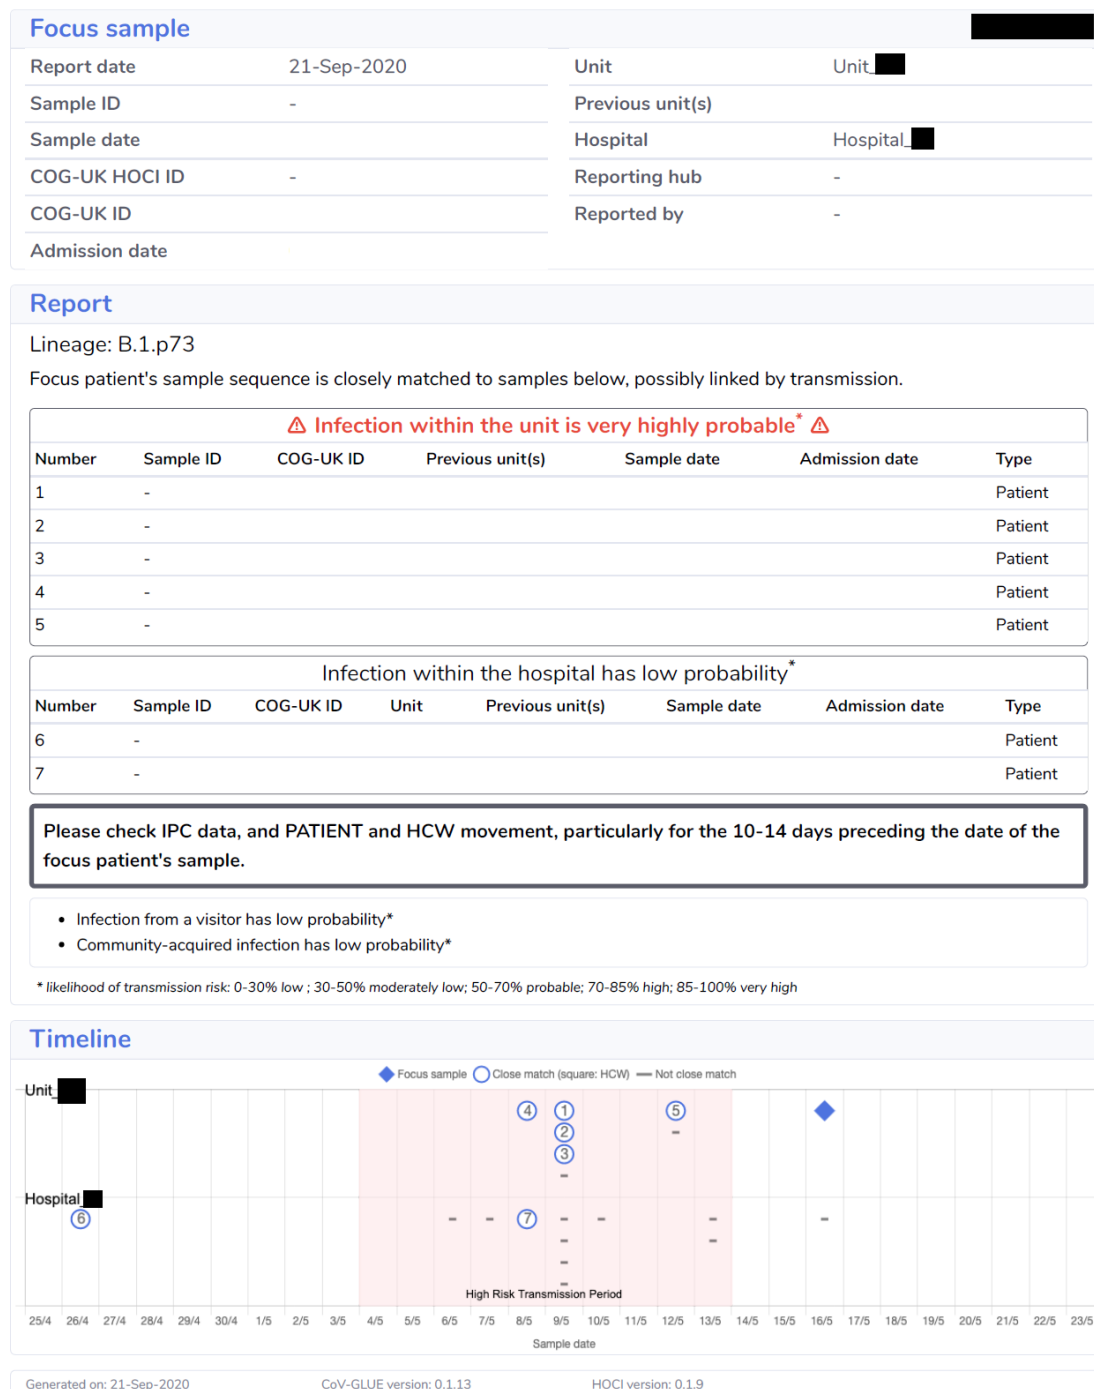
Focus sample

| Report date | 21-Sep-2020 | Unit | Unit_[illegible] |
|---|---|---|---|
| Sample ID | - | Previous unit(s) | |
| Sample date | | Hospital | Hospital_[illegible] |
| COG-UK HOCI ID | - | Reporting hub | - |
| COG-UK ID | | Reported by | - |
| Admission date | | | |

Report

Lineage: B.1.p73

Focus patient's sample sequence is closely matched to samples below, possibly linked by transmission.

⚠ Infection within the unit is very highly probable* ⚠

| Number | Sample ID | COG-UK ID | Previous unit(s) | Sample date | Admission date | Type |
|---|---|---|---|---|---|---|
| 1 | - | | | | | Patient |
| 2 | - | | | | | Patient |
| 3 | - | | | | | Patient |
| 4 | - | | | | | Patient |
| 5 | - | | | | | Patient |

Infection within the hospital has low probability*

| Number | Sample ID | COG-UK ID | Unit | Previous unit(s) | Sample date | Admission date | Type |
|---|---|---|---|---|---|---|---|
| 6 | - | | | | | | Patient |
| 7 | - | | | | | | Patient |

Please check IPC data, and PATIENT and HCW movement, particularly for the 10-14 days preceding the date of the focus patient's sample.

• Infection from a visitor has low probability*
• Community-acquired infection has low probability*

* likelihood of transmission risk: 0-30% low ; 30-50% moderately low; 50-70% probable; 70-85% high; 85-100% very high

Timeline

Focus sample Close match (square: HCW) Not close match

Unit_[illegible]

Hospital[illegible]

4 1 2 3 5 6 7

High Risk Transmission Period

25/4 26/4 27/4 28/4 29/4 30/4 1/5 2/5 3/5 4/5 5/5 6/5 7/5 8/5 9/5 10/5 11/5 12/5 13/5 14/5 15/5 16/5 17/5 18/5 19/5 20/5 21/5 22/5 23/5

Sample date

Generated on: 21-Sep-2020 CoV-GLUE version: 0.1.13 HOCI version: 0.1.9